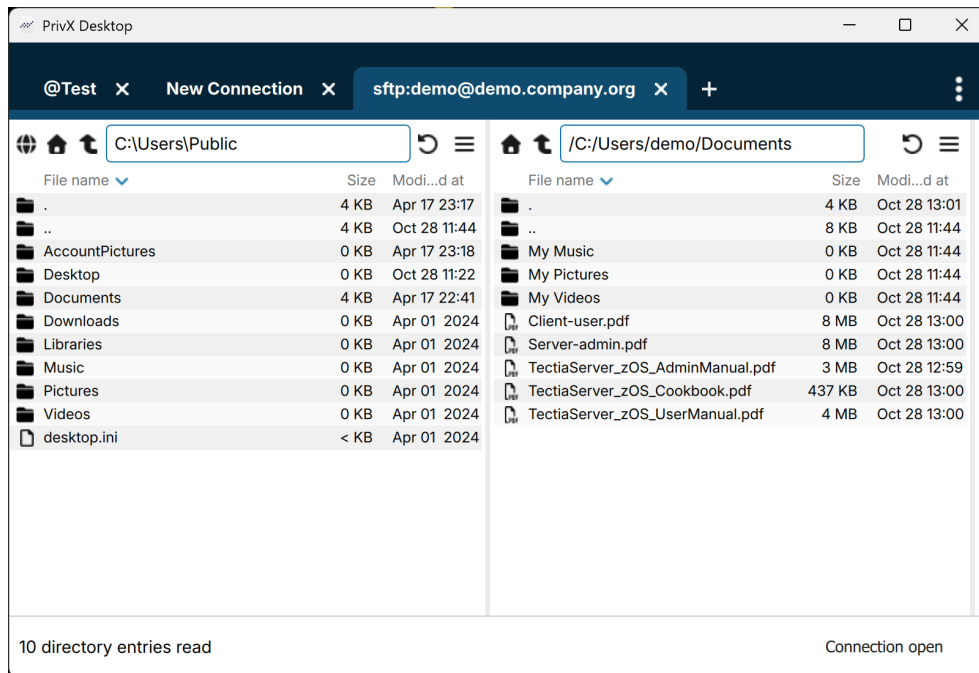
PrivX Desktop

@Test ✕ New Connection ✕ sftp:demo@demo.company.org ✕ +

C:\Users\Public

| File name | Size | Modi...d at |
|---|---|---|
| . | 4 KB | Apr 17 23:17 |
| .. | 4 KB | Oct 28 11:44 |
| AccountPictures | 0 KB | Apr 17 23:18 |
| Desktop | 0 KB | Oct 28 11:22 |
| Documents | 4 KB | Apr 17 22:41 |
| Downloads | 0 KB | Apr 01 2024 |
| Libraries | 0 KB | Apr 01 2024 |
| Music | 0 KB | Apr 01 2024 |
| Pictures | 0 KB | Apr 01 2024 |
| Videos | 0 KB | Apr 01 2024 |
| desktop.ini | < KB | Apr 01 2024 |

/C:/Users/demo/Documents

| File name | Size | Modi...d at |
|---|---|---|
| . | 4 KB | Oct 28 13:01 |
| .. | 8 KB | Oct 28 11:44 |
| My Music | 0 KB | Oct 28 11:44 |
| My Pictures | 0 KB | Oct 28 11:44 |
| My Videos | 0 KB | Oct 28 11:44 |
| Client-user.pdf | 8 MB | Oct 28 13:00 |
| Server-admin.pdf | 8 MB | Oct 28 13:00 |
| TectiaServer_zOS_AdminManual.pdf | 3 MB | Oct 28 12:59 |
| TectiaServer_zOS_Cookbook.pdf | 437 KB | Oct 28 13:00 |
| TectiaServer_zOS_UserManual.pdf | 4 MB | Oct 28 13:00 |

10 directory entries read

Connection open